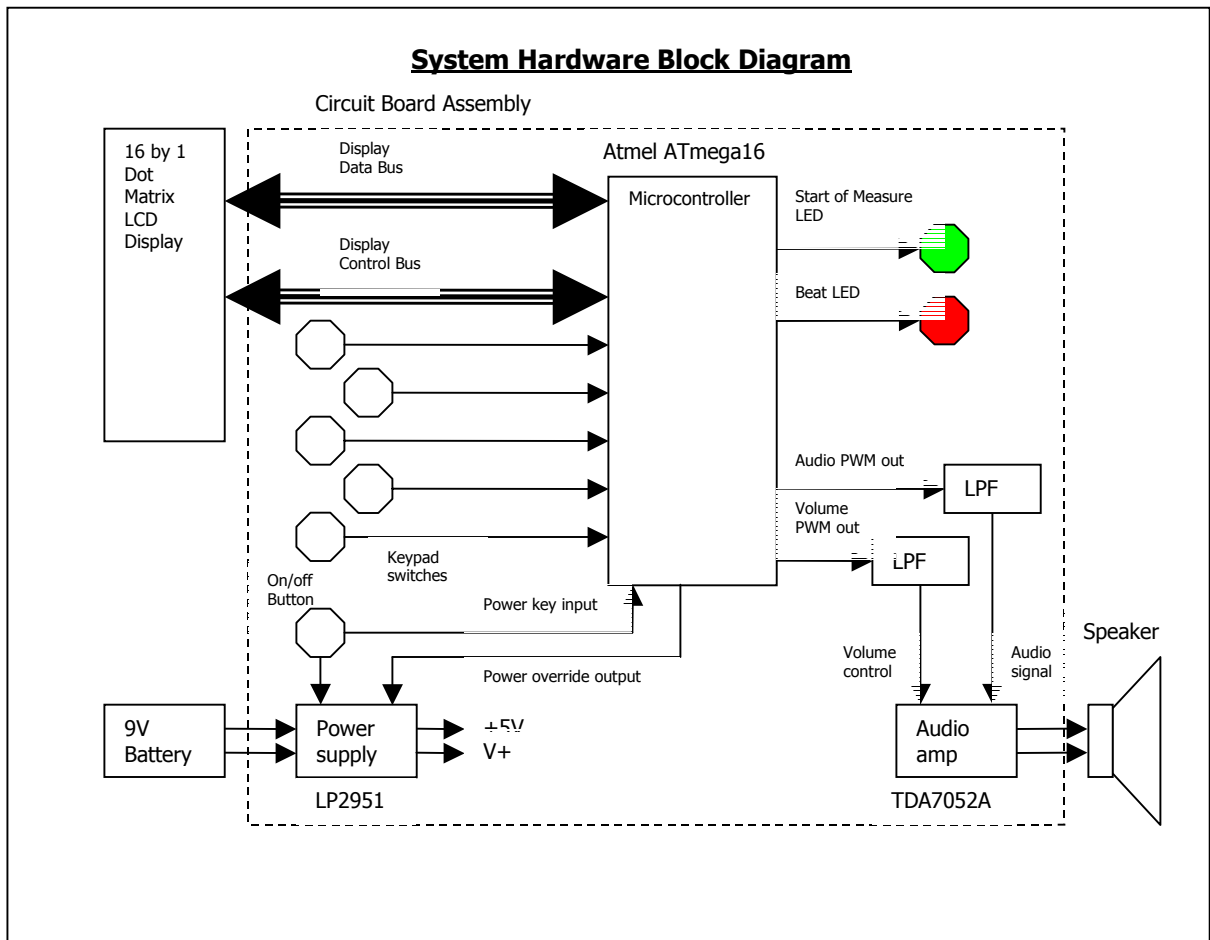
System Hardware Block Diagram

Circuit Board Assembly

16 by 1 Dot Matrix LCD Display

Display Data Bus

Display Control Bus

Atmel ATmega16

Microcontroller

Start of Measure LED

Beat LED

Audio PWM out

LPF

Volume PWM out

LPF

Keypad switches

On/off Button

Power key input

Power override output

Volume control

Audio signal

Speaker

9V Battery

Power supply

+5V

V+

LP2951

Audio amp

TDA7052A